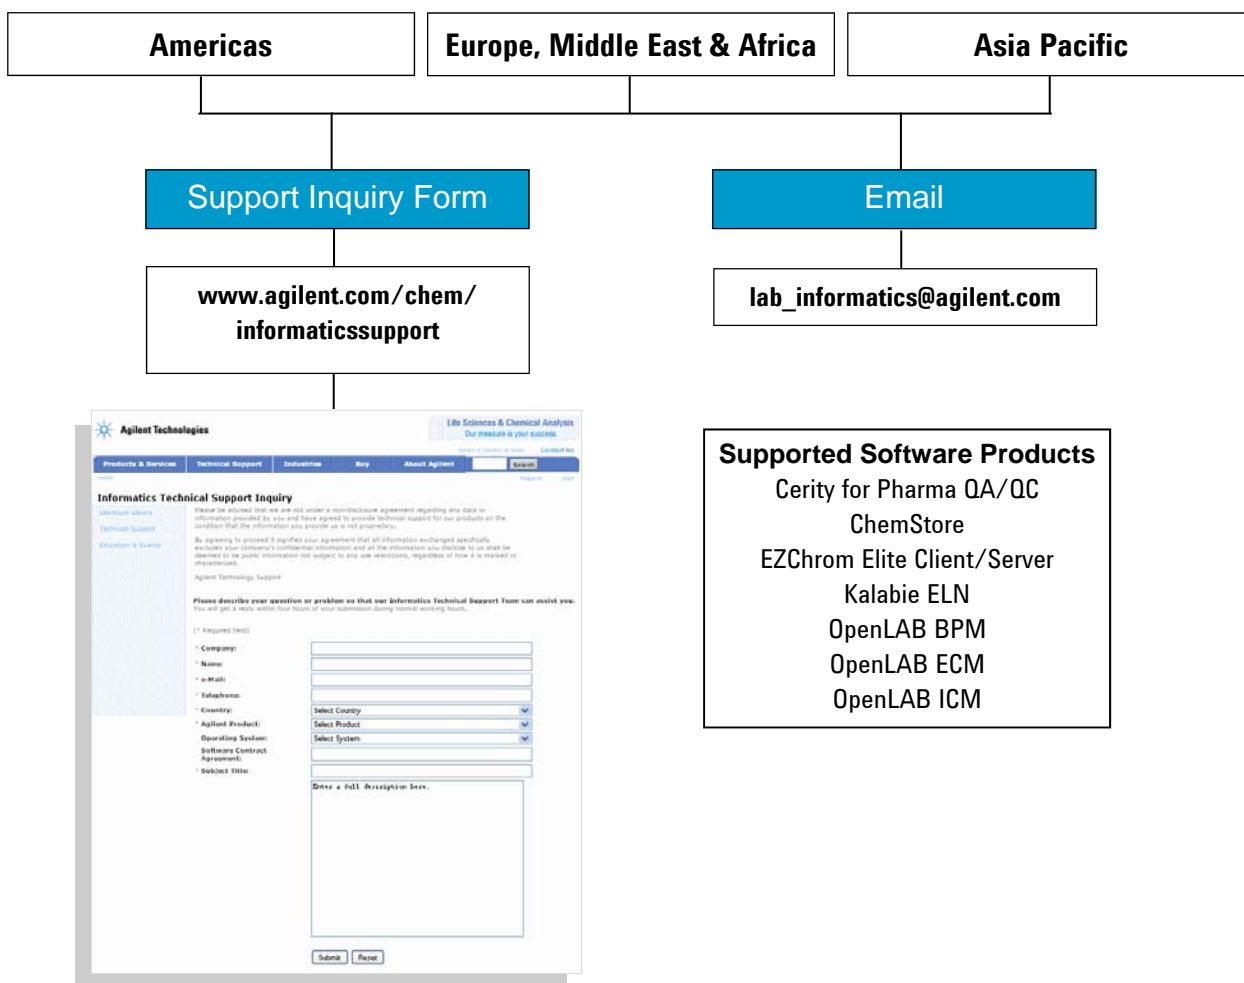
Americas

Europe, Middle East & Africa

Asia Pacific

Support Inquiry Form

Email

www.agilent.com/chem/informaticssupport

lab_informatics@agilent.com

Agilent Technologies

Life Sciences & Chemical Analysis
Our measure is your success.

Products & Services | Technical Support | Industries | Buy | About Agilent | Search

Informatics Technical Support Inquiry

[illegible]

Please describe your question or problem so that our Informatics Technical Support Team can assist you.

(* Required field)

* Company:
* Name:
* e-Mail:
* Telephone:
* Country: Select Country
* Agilent Product: Select Product
Operating System: Select System
Software Contract Agreement:
* Subject Title:

Enter a full description here.

Submit | Reset

Supported Software Products
Cerity for Pharma QA/QC
ChemStore
EZChrom Elite Client/Server
Kalabie ELN
OpenLAB BPM
OpenLAB ECM
OpenLAB ICM